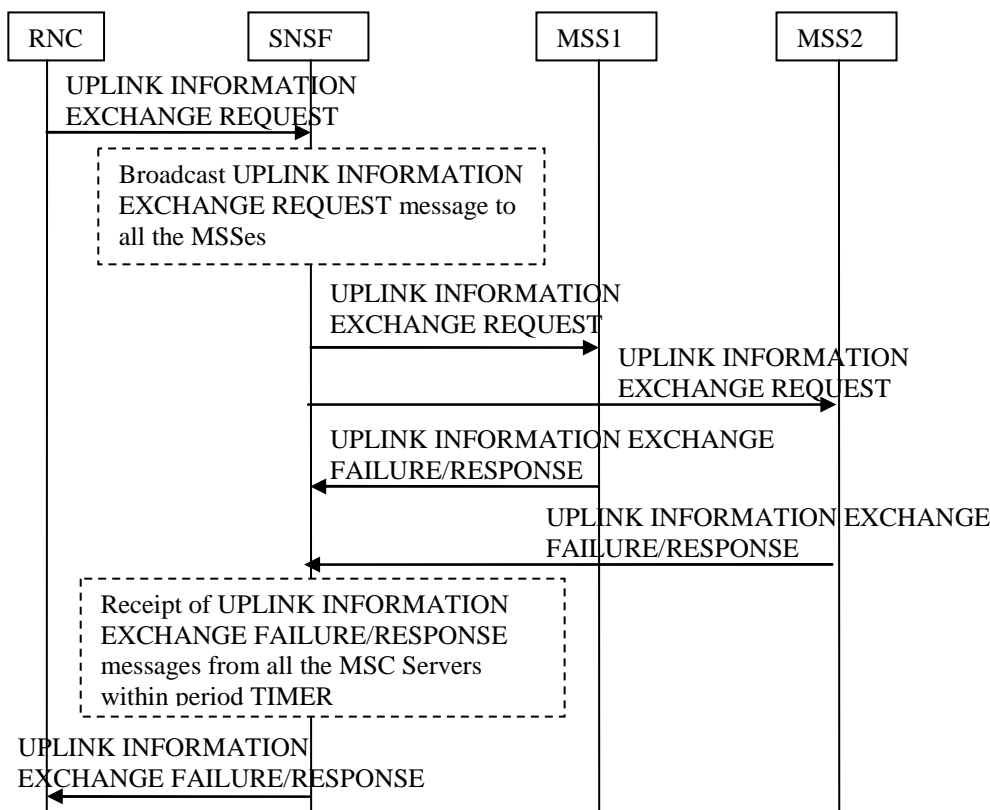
RNC

SNSF

MSS1

MSS2

UPLINK INFORMATION EXCHANGE REQUEST

Broadcast UPLINK INFORMATION EXCHANGE REQUEST message to all the MSSes

UPLINK INFORMATION EXCHANGE REQUEST

UPLINK INFORMATION EXCHANGE REQUEST

UPLINK INFORMATION EXCHANGE FAILURE/RESPONSE

UPLINK INFORMATION EXCHANGE FAILURE/RESPONSE

Receipt of UPLINK INFORMATION EXCHANGE FAILURE/RESPONSE messages from all the MSC Servers within period TIMER

UPLINK INFORMATION EXCHANGE FAILURE/RESPONSE